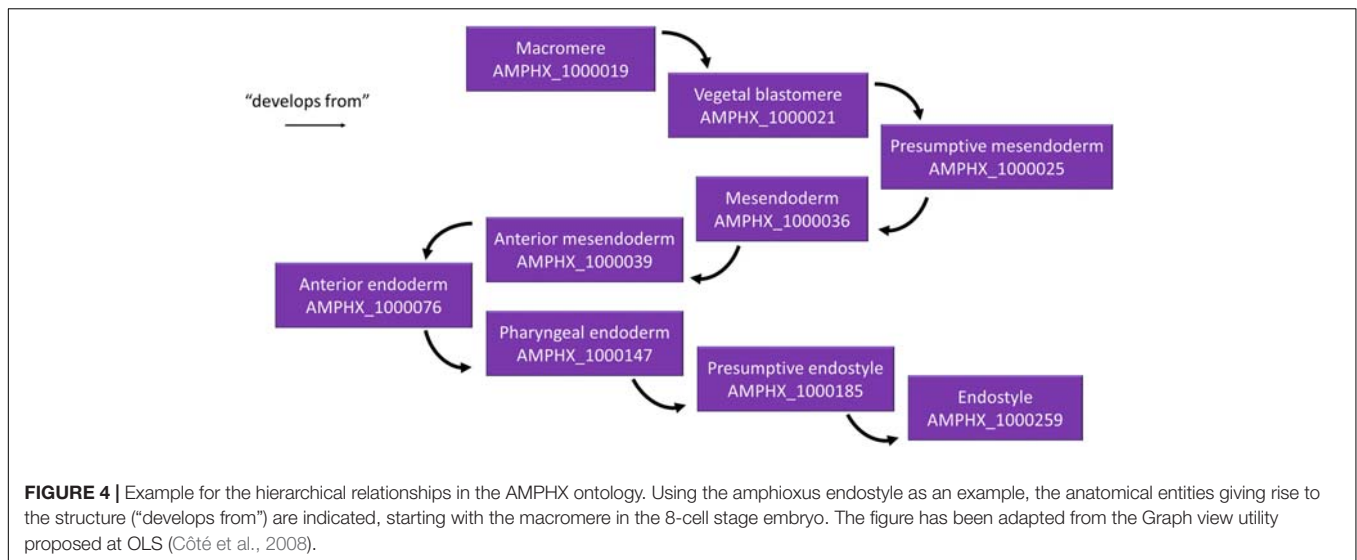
"develops from"

Macromere
AMPHX_1000019

Vegetal blastomere
AMPHX_1000021

Presumptive mesendoderm
AMPHX_1000025

Mesendoderm
AMPHX_1000036

Anterior mesendoderm
AMPHX_1000039

Anterior endoderm
AMPHX_1000076

Pharyngeal endoderm
AMPHX_1000147

Presumptive endostyle
AMPHX_1000185

Endostyle
AMPHX_1000259

**FIGURE 4 |** Example for the hierarchical relationships in the AMPHX ontology. Using the amphioxus endostyle as an example, the anatomical entities giving rise to the structure ("develops from") are indicated, starting with the macromere in the 8-cell stage embryo. The figure has been adapted from the Graph view utility proposed at OLS (Côté et al., 2008).